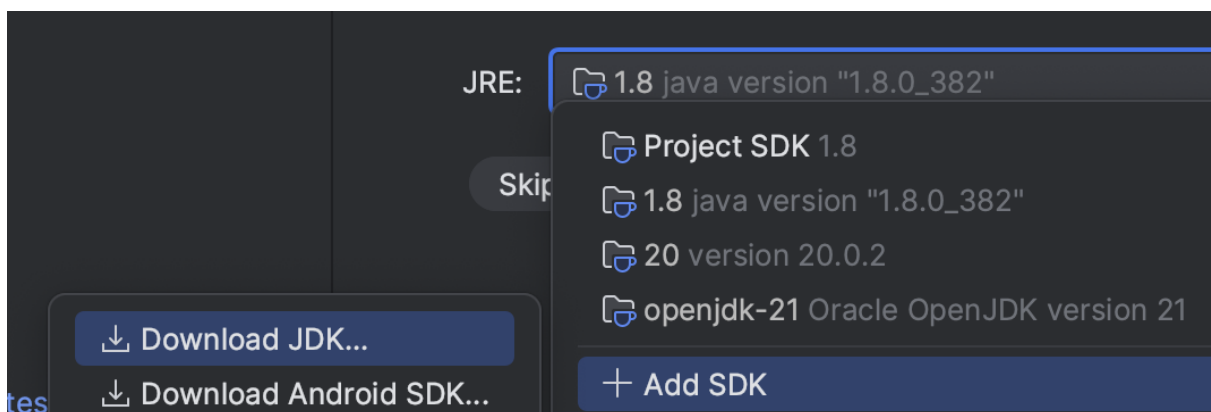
JRE: 1.8 java version "1.8.0_382"

Skip

Project SDK 1.8

1.8 java version "1.8.0_382"

20 version 20.0.2

openjdk-21 Oracle OpenJDK version 21

+ Add SDK

Download JDK...

Download Android SDK...

tes